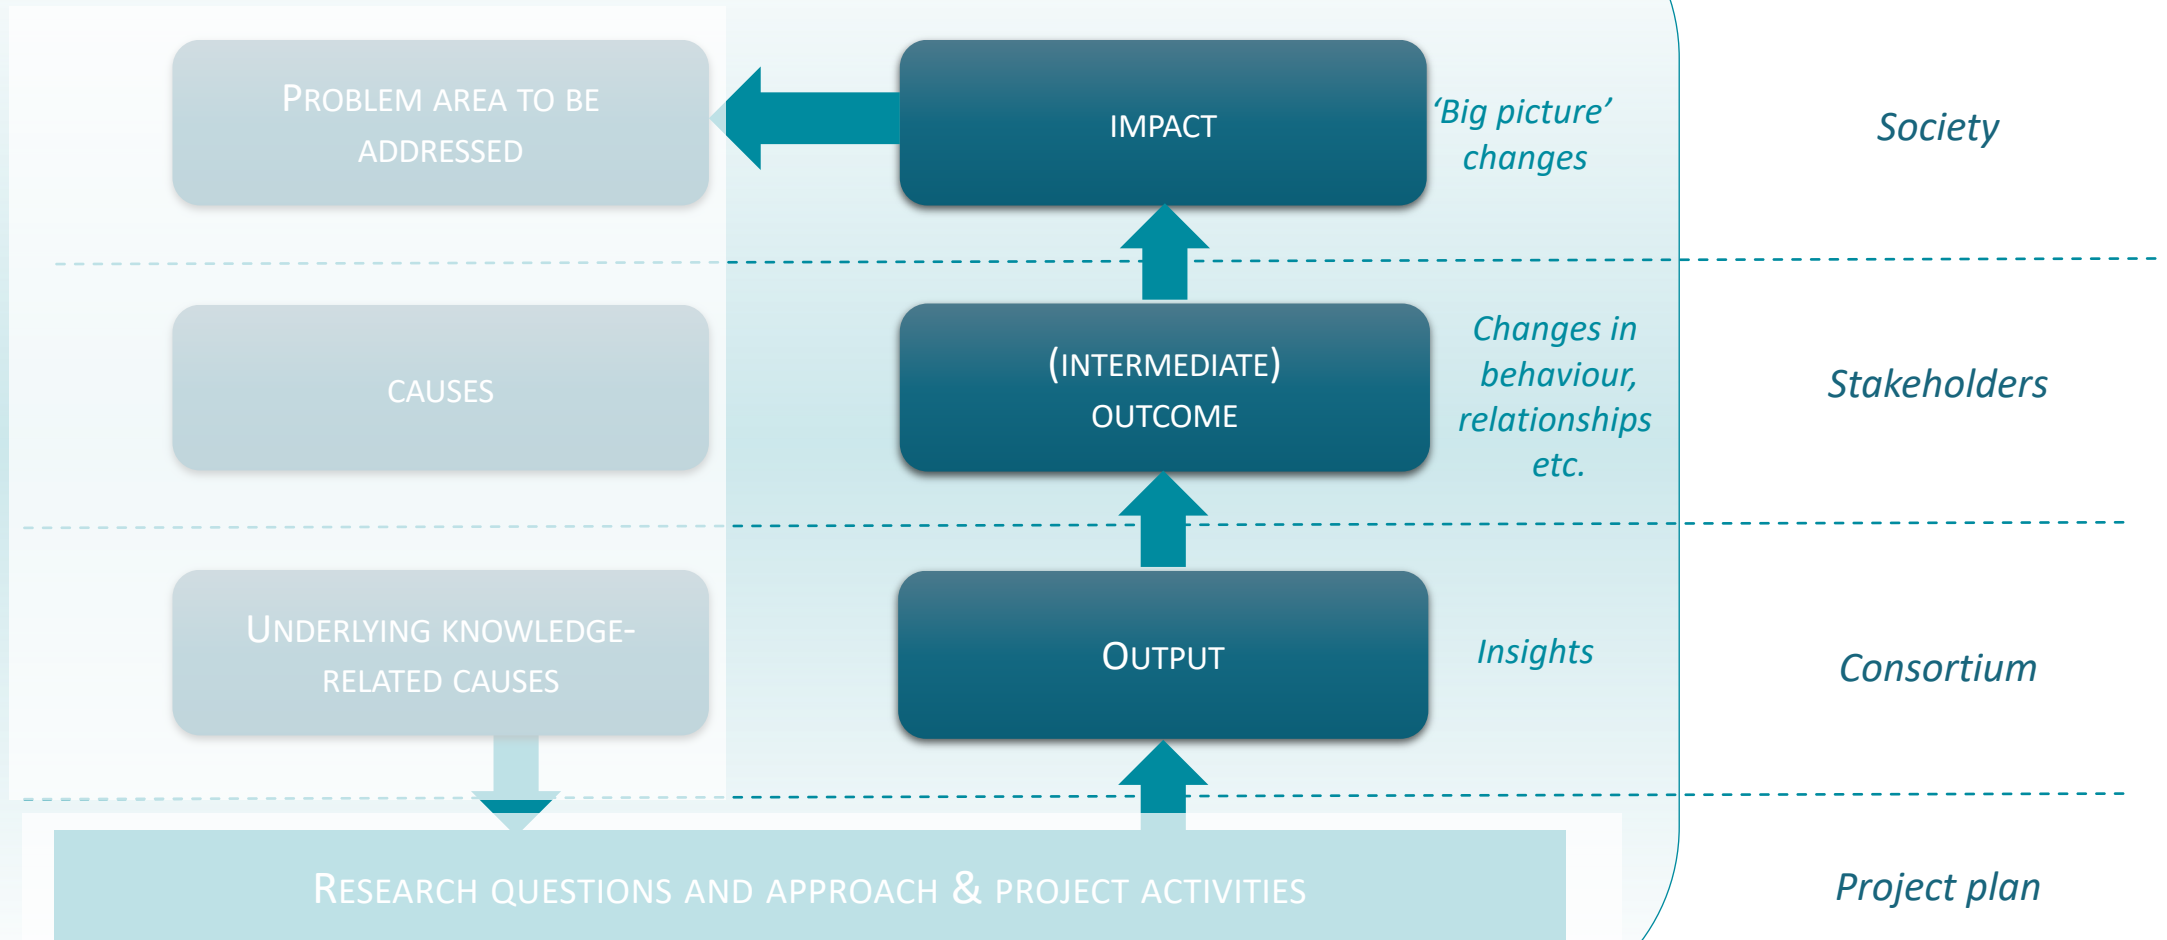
PROBLEM AREA TO BE ADDRESSED

IMPACT

'Big picture' changes

Society

CAUSES

(INTERMEDIATE) OUTCOME

Changes in behaviour, relationships etc.

Stakeholders

UNDERLYING KNOWLEDGE-RELATED CAUSES

OUTPUT

Insights

Consortium

RESEARCH QUESTIONS AND APPROACH & PROJECT ACTIVITIES

Project plan